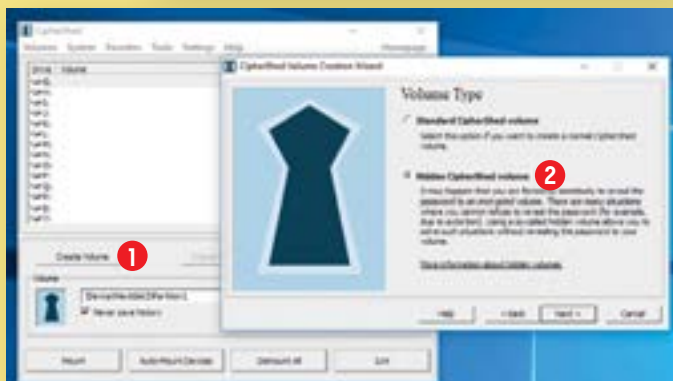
CipherShed

Volumes System Favorites Tools Settings Help Homepage

Drive Volume

Create Volume 1

Volume

Never save history

Mount Auto-Mount Devices Dismount All Exit

CipherShed Volume Creation Wizard

Volume Type

Standard CipherShed volume

Select this option if you want to create a normal CipherShed volume.

Hidden CipherShed volume 2

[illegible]

More information about hidden volumes

Help < Back Next > Cancel